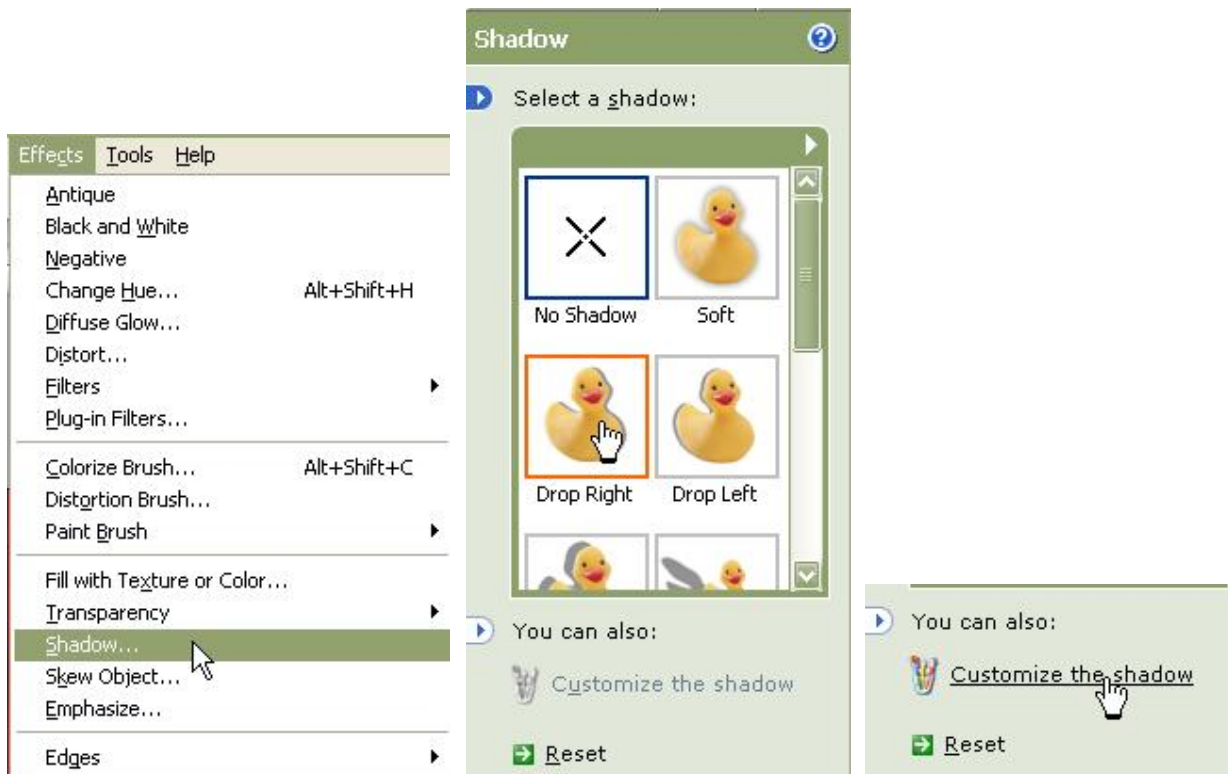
Effects Tools Help
Antique
Black and White
Negative
Change Hue... Alt+Shift+H
Diffuse Glow...
Distort...
Filters
Plug-in Filters...
Colorize Brush... Alt+Shift+C
Distortion Brush...
Paint Brush
Fill with Texture or Color...
Transparency
Shadow...
Skew Object...
Emphasize...
Edges

Shadow
Select a shadow:
No Shadow
Soft
Drop Right
Drop Left
You can also:
Customize the shadow
Reset

You can also:
Customize the shadow
Reset